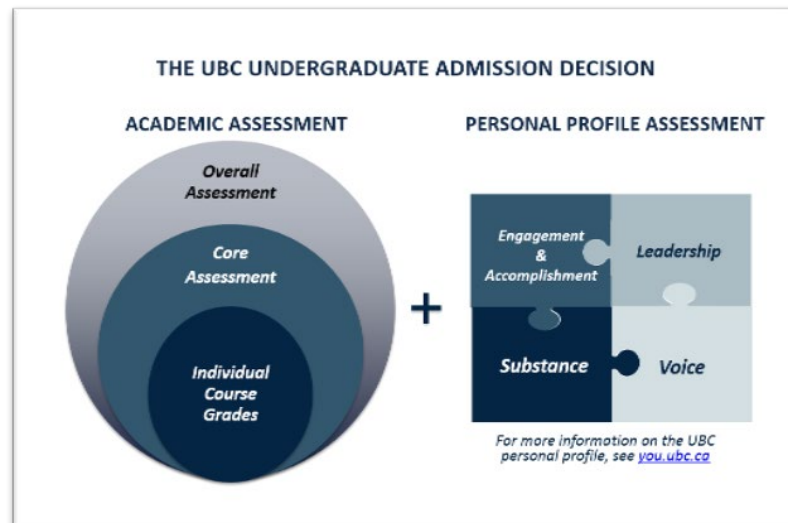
THE UBC UNDERGRADUATE ADMISSION DECISION

ACADEMIC ASSESSMENT

Overall Assessment

Core Assessment

Individual Course Grades

+

PERSONAL PROFILE ASSESSMENT

Engagement & Accomplishment

Leadership

Substance

Voice

For more information on the UBC personal profile, see you.ubc.ca